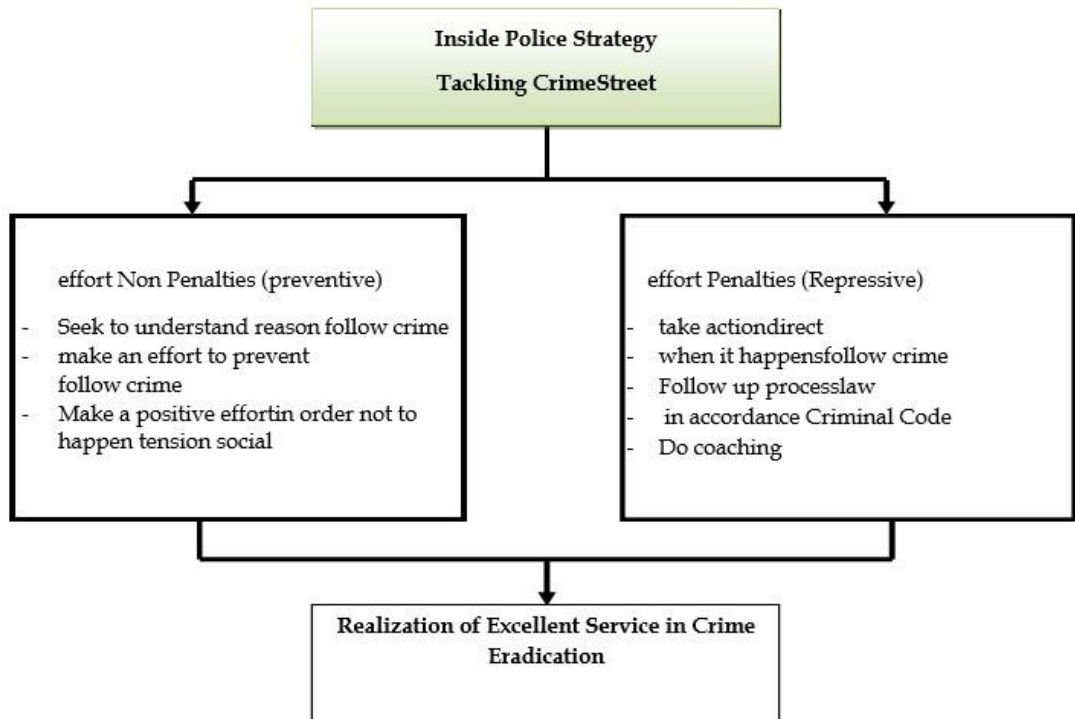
Inside Police Strategy
Tackling CrimeStreet

effort Non Penalties (preventive)

- Seek to understand reason follow crime
- make an effort to prevent follow crime
- Make a positive effortin order not to happen tension social

effort Penalties (Repressive)

- take actiondirect
- when it happensfollow crime
- Follow up processlaw
- in accordance Criminal Code
- Do coaching

Realization of Excellent Service in Crime Eradication